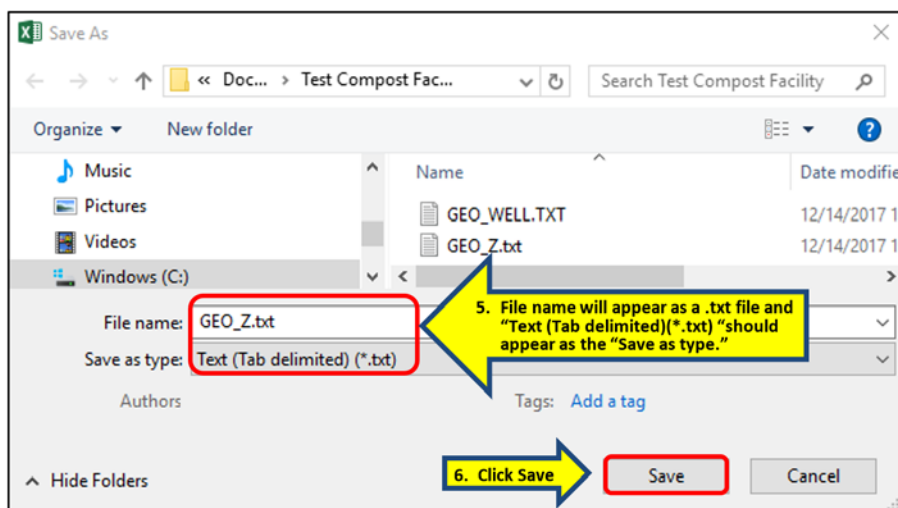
Save As

« Doc... › Test Compost Fac...

Search Test Compost Facility

Organize ▾ New folder

Music
Pictures
Videos
Windows (C:)

Name | Date modifie

GEO_WELL.TXT 12/14/2017 1
GEO_Z.txt 12/14/2017 1

File name: GEO_Z.txt

Save as type: Text (Tab delimited) (*.txt)

5. File name will appear as a .txt file and "Text (Tab delimited)(*.txt) "should appear as the "Save as type."

Authors

Tags: Add a tag

Hide Folders

6. Click Save

Save

Cancel